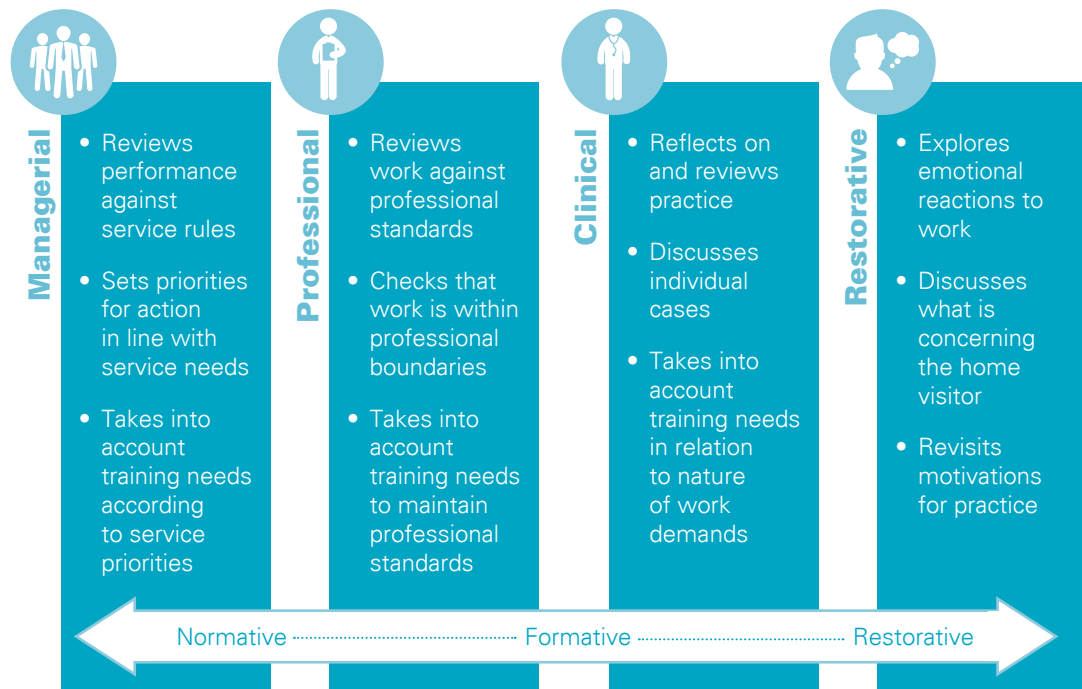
Managerial

- Reviews performance against service rules
- Sets priorities for action in line with service needs
- Takes into account training needs according to service priorities

Professional

- Reviews work against professional standards
- Checks that work is within professional boundaries
- Takes into account training needs to maintain professional standards

Clinical

- Reflects on and reviews practice
- Discusses individual cases
- Takes into account training needs in relation to nature of work demands

Restorative

- Explores emotional reactions to work
- Discusses what is concerning the home visitor
- Revisits motivations for practice

Normative Formative Restorative